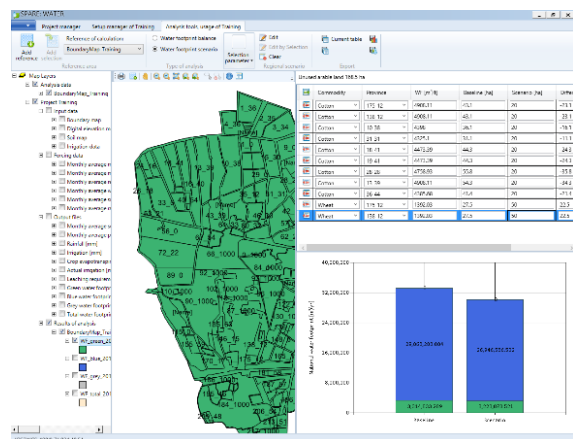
SPARE:WATER

Project manager | Setup manager of Training | Analysis tools: usage of Training

Add reference | Add selection | Reference of calculation | Boundary Map Training | Reference area

Water footprint balance | Water footprint scenario | Type of analysis

Selection parameter

Edit | Edit by Selection | Clear | Regional scenario

Current table | Export

Map Layers
BoundaryMap_Training
Project Training
Input data
Boundary map
Digital elevation m
Soil map
Irrigation data
Forcing data
Monthly average m
Monthly average m
Monthly average m
Monthly average m
Monthly average m
Monthly average m
Output files
Monthly average m
Monthly average m
Rainfall (mm)
Irrigation (mm)
Crop evapotranspi
Actual irrigation (m
Leaching requirem
Green water footpr
Blue water footpri
Grey water footpri
Total water footpri
Results of analysis
BoundaryMap_Trai
WF_green_20
WF_blue_20
WF_grey_20
WF_total_20

72_22
66_1000
64_1000
99_0
61_1000
84_1000
2_2
208
206_18

Unused arable land 158.5 ha

| | Commodity | Province | WF [m³/t] | Baseline [ha] | Scenario [ha] | Differ |
|---|---|---|---|---|---|---|
| | Cotton | 170_12 | 4908.11 | 43.1 | 20 | -23.1 |
| | Cotton | 170_12 | 4908.11 | 43.1 | 20 | -23.1 |
| | Cotton | 76_12 | 4646 | 38.1 | 20 | -18.1 |
| | Cotton | 23_13 | 4727.3 | 33.1 | 20 | -13.1 |
| | Cotton | 18_11 | 4473.29 | 44.3 | 20 | -24.3 |
| | Cotton | 16_12 | 4473.29 | 44.3 | 20 | -24.3 |
| | Cotton | 25_12 | 4738.93 | 55.8 | 20 | -35.8 |
| | Cotton | 17_10 | 4466.11 | 54.3 | 20 | -34.3 |
| | Cotton | 26_44 | 4787.66 | 41.3 | 20 | -21.3 |
| | Wheat | 170_12 | 1392.83 | 27.5 | 50 | 22.5 |
| | Wheat | 158_12 | 1392.83 | 27.5 | 50 | 22.5 |

40,000,000
30,000,000
20,000,000
10,000,000
0
Total water footprint [m³/yr]
26,657,269,884
26,048,552,555
3,187,235,389
3,123,663,671
Baseline
Scenario